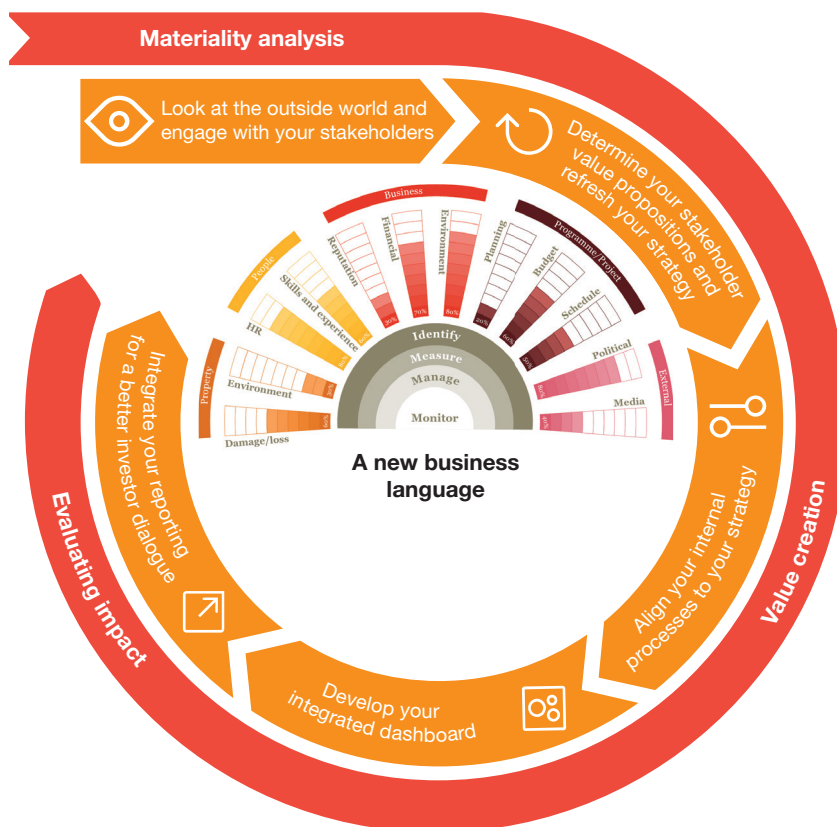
Materiality analysis

Look at the outside world and engage with your stakeholders

Determine your stakeholder value propositions and refresh your strategy

Align your internal processes to your strategy

Develop your integrated dashboard

Integrate your reporting for a better investor dialogue

Value creation

Evaluating impact

Business

Reputation

Financial

Environment

Programme/Project

Planning

Budget

Schedule

People

Skills and experience

HR

Property

Environment

Damage/loss

External

Political

Media

30%

70%

80%

20%

60%

50%

60%

80%

40%

30%

30%

50%

Identify

Measure

Manage

Monitor

A new business language